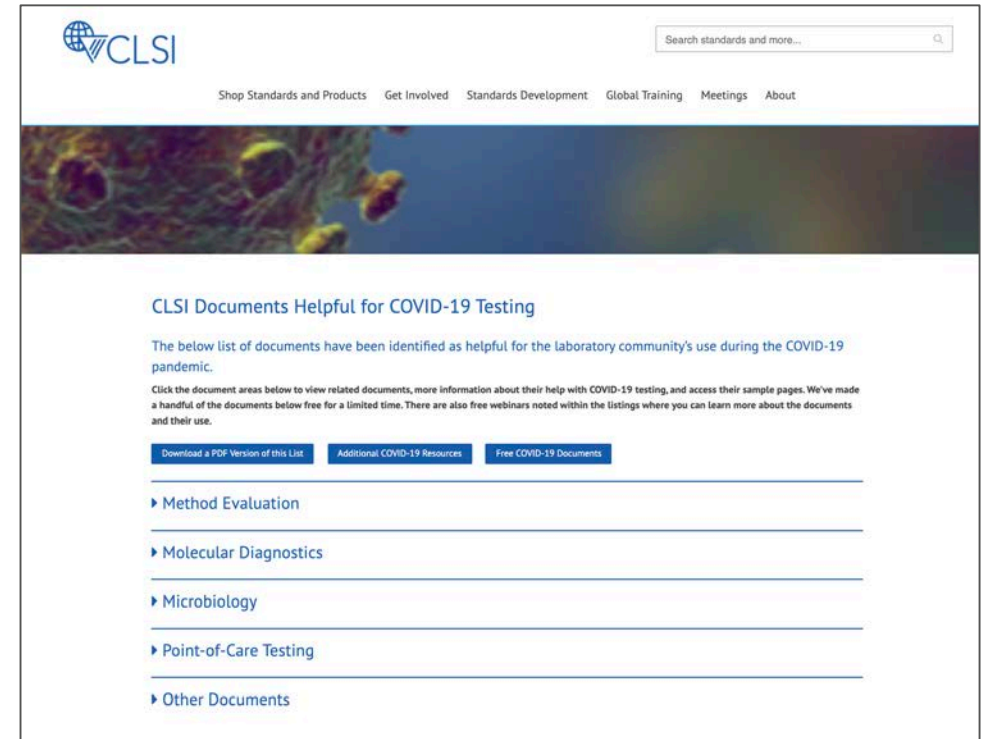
CLSI

Search standards and more...

Shop Standards and Products Get Involved Standards Development Global Training Meetings About

CLSI Documents Helpful for COVID-19 Testing

The below list of documents have been identified as helpful for the laboratory community's use during the COVID-19 pandemic.

Click the document areas below to view related documents, more information about their help with COVID-19 testing, and access their sample pages. We've made a handful of the documents below free for a limited time. There are also free webinars noted within the listings where you can learn more about the documents and their use.

Download a PDF Version of this List Additional COVID-19 Resources Free COVID-19 Documents

▸ Method Evaluation

▸ Molecular Diagnostics

▸ Microbiology

▸ Point-of-Care Testing

▸ Other Documents